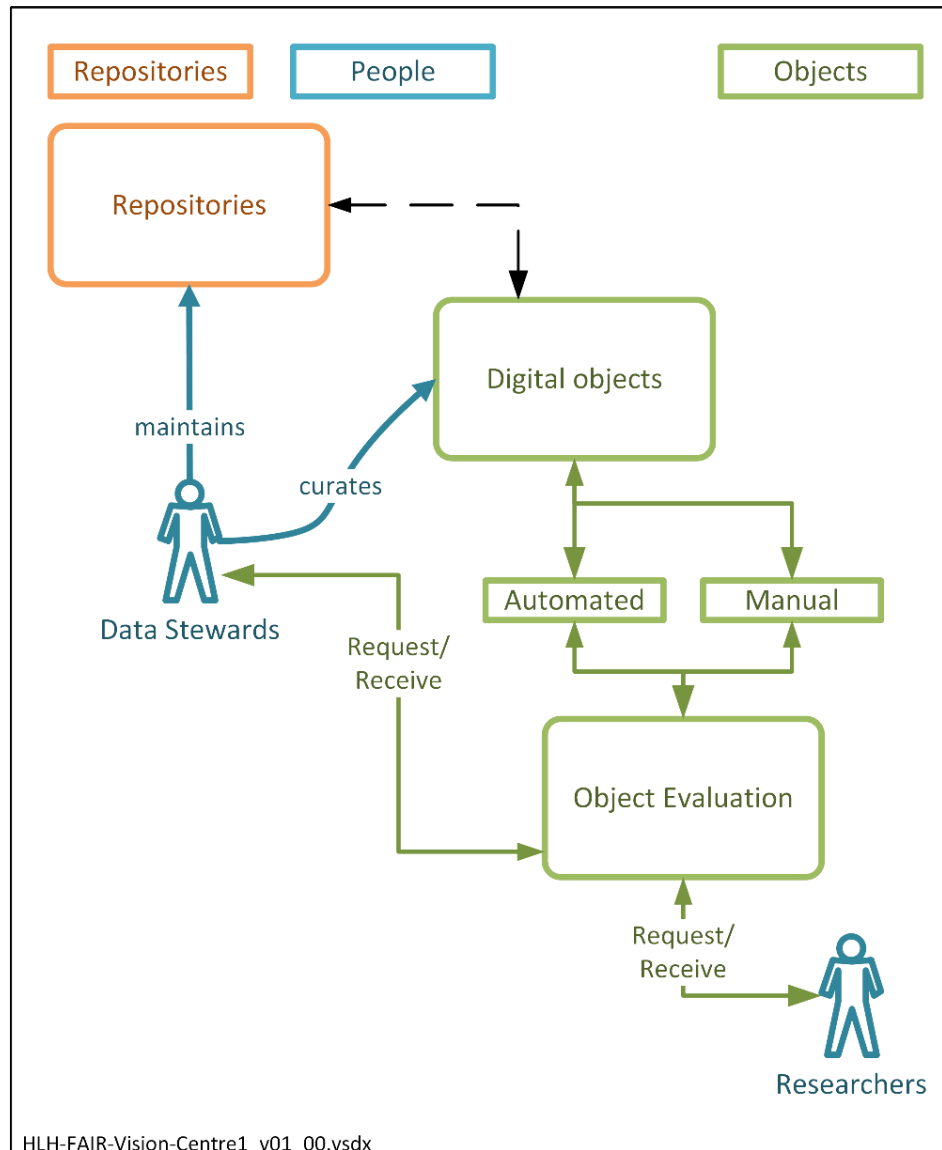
Repositories

People

Objects

Repositories

Digital objects

maintains

curates

Data Stewards

Request/ Receive

Automated

Manual

Object Evaluation

Request/ Receive

Researchers

HLH-FAIR-Vision-Centre1_v01_00.vsdx